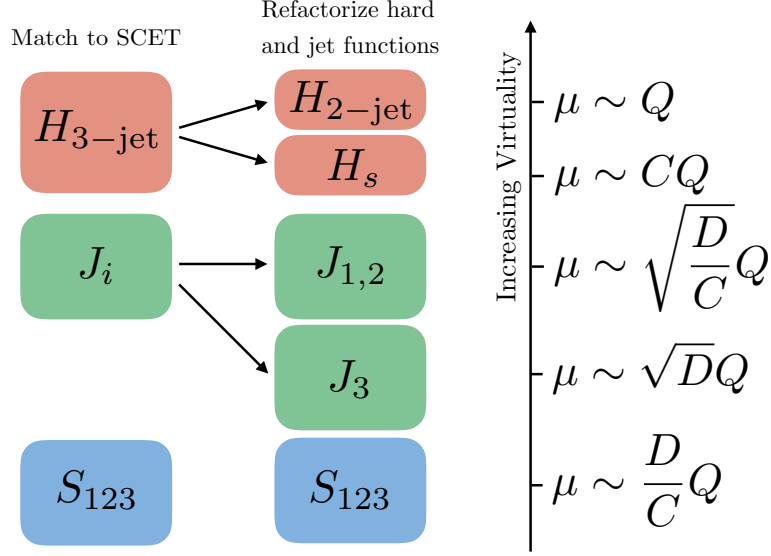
Match to SCET

Refactorize hard and jet functions

$H_{3-\text{jet}}$

$H_{2-\text{jet}}$

$H_s$

$J_i$

$J_{1,2}$

$J_3$

$S_{123}$

$S_{123}$

Increasing Virtuality

$\mu \sim Q$

$\mu \sim CQ$

$\mu \sim \sqrt{\frac{D}{C}}Q$

$\mu \sim \sqrt{D}Q$

$\mu \sim \frac{D}{C}Q$